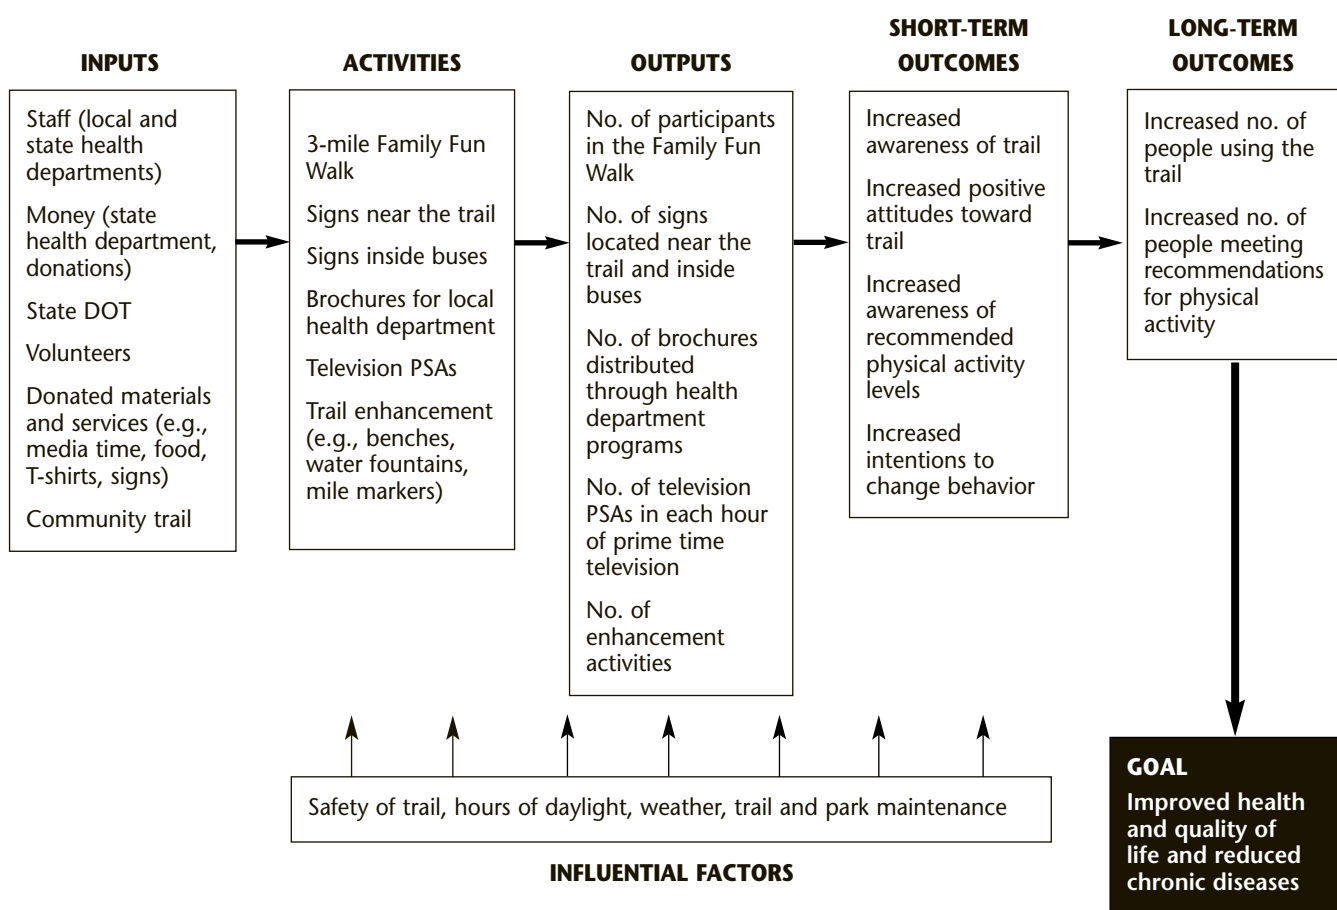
INPUTS

Staff (local and state health departments)

Money (state health department, donations)

State DOT

Volunteers

Donated materials and services (e.g., media time, food, T-shirts, signs)

Community trail

ACTIVITIES

3-mile Family Fun Walk

Signs near the trail

Signs inside buses

Brochures for local health department

Television PSAs

Trail enhancement (e.g., benches, water fountains, mile markers)

OUTPUTS

No. of participants in the Family Fun Walk

No. of signs located near the trail and inside buses

No. of brochures distributed through health department programs

No. of television PSAs in each hour of prime time television

No. of enhancement activities

SHORT-TERM OUTCOMES

Increased awareness of trail

Increased positive attitudes toward trail

Increased awareness of recommended physical activity levels

Increased intentions to change behavior

LONG-TERM OUTCOMES

Increased no. of people using the trail

Increased no. of people meeting recommendations for physical activity

Safety of trail, hours of daylight, weather, trail and park maintenance

INFLUENTIAL FACTORS

GOAL

Improved health and quality of life and reduced chronic diseases